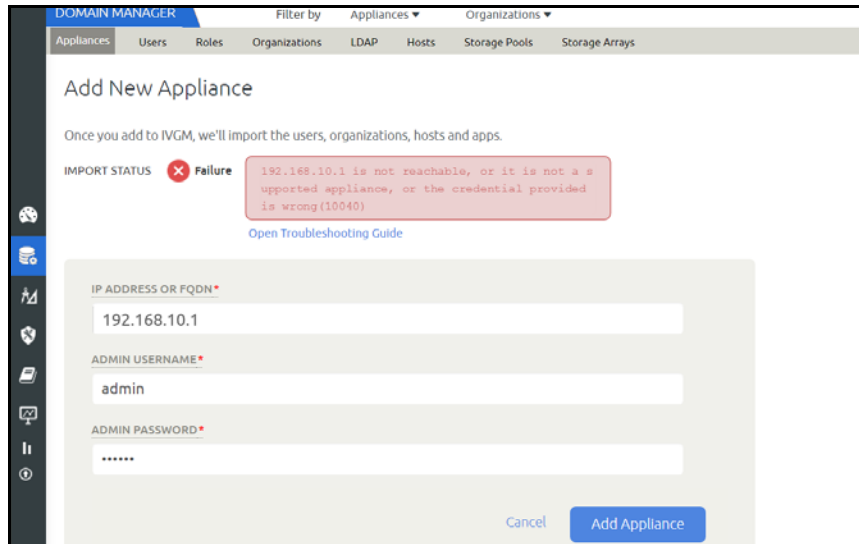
DOMAIN MANAGER

Filter by Appliances ▾ Organizations ▾

Appliances Users Roles Organizations LDAP Hosts Storage Pools Storage Arrays

Add New Appliance

Once you add to IVGM, we'll import the users, organizations, hosts and apps.

IMPORT STATUS Failure

192.168.10.1 is not reachable, or it is not a supported appliance, or the credential provided is wrong(10040)

Open Troubleshooting Guide

IP ADDRESS OR FQDN*

192.168.10.1

ADMIN USERNAME*

admin

ADMIN PASSWORD*

••••••

Cancel

Add Appliance